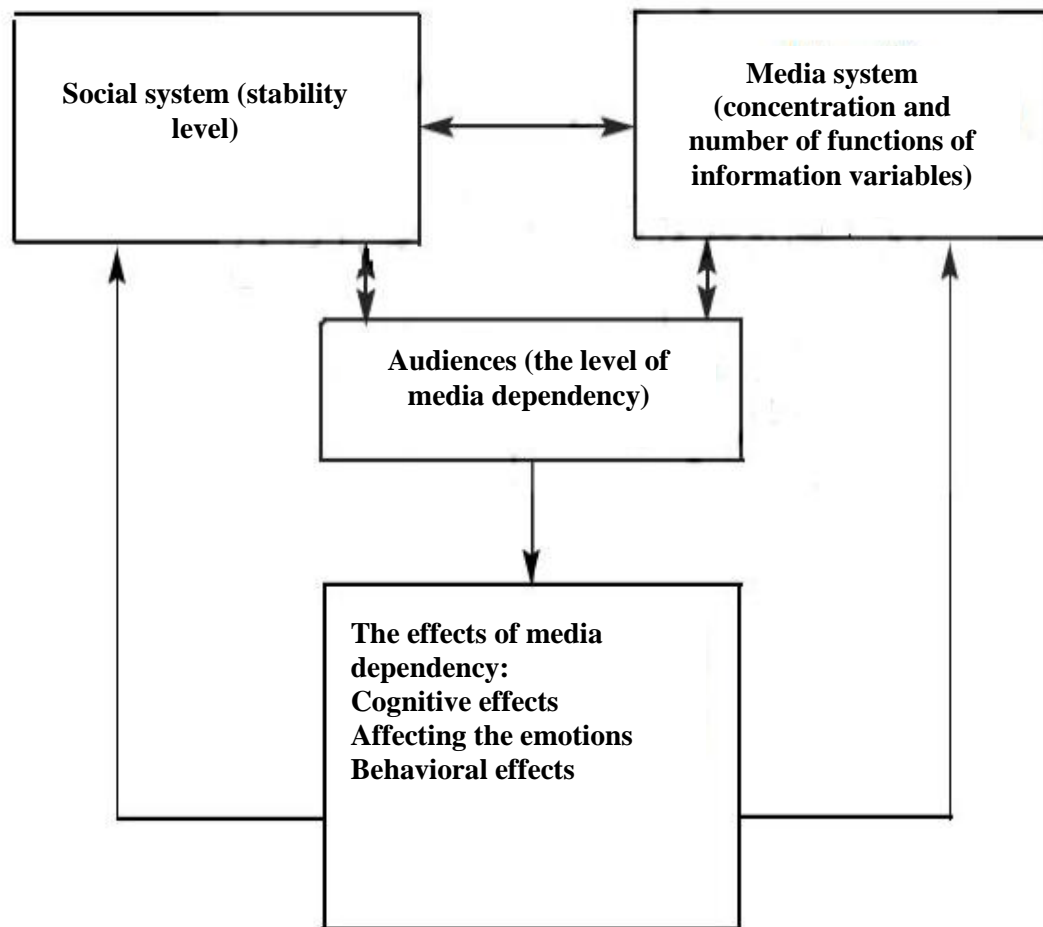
Social system (stability level)

Media system (concentration and number of functions of information variables)

Audiences (the level of media dependency)

The effects of media dependency:
Cognitive effects
Affecting the emotions
Behavioral effects